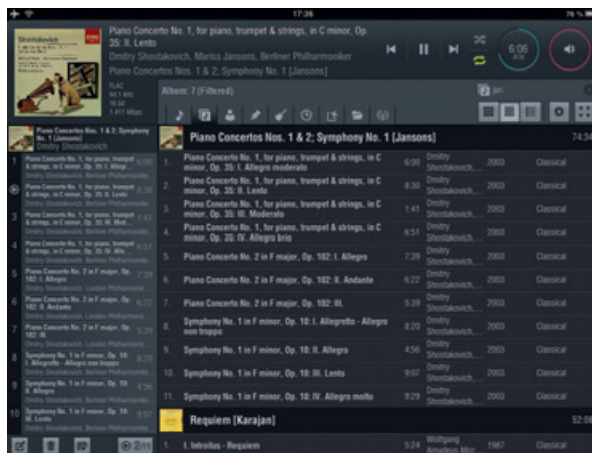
17:36

76 %

Shostakovich

Piano Concerto No. 1, for piano, trumpet & strings, in C minor, Op. 35: II. Lento

Dmitry Shostakovich, Mariss Jansons, Berliner Philharmoniker

Piano Concertos Nos. 1 & 2; Symphony No. 1 [Jansons]

6:06

FLAC
44.1 kHz
16 bit
1.411 Mbps

Album: 7 (Filtered)

jan

Piano Concertos Nos. 1 & 2; Symphony No. 1 [Jansons]
Dmitry Shostakovich

1. Piano Concerto No. 1, for piano, trumpet & strings, in C minor, Op. 35: I. Allegro
Dmitry Shostakovich, Berliner Philharmonike
6:00

2. Piano Concerto No. 1, for piano, trumpet & strings, in C minor, Op. 35: II. Lento
Dmitry Shostakovich, Berliner Philharmonike

3. Piano Concerto No. 1, for piano, trumpet & strings, in C minor, Op. 35: III. Mod
Dmitry Shostakovich, Berliner Philharmonike
1:41

4. Piano Concerto No. 1, for piano, trumpet & strings, in C minor, Op. 35: IV. Alle
Dmitry Shostakovich, Berliner Philharmonike
6:51

5. Piano Concerto No. 2 in F major, Op. 102: I. Allegro
Dmitry Shostakovich, London Philharmonic
7:39

6. Piano Concerto No. 2 in F major, Op. 102: II. Andante
Dmitry Shostakovich, London Philharmonic
6:22

7. Piano Concerto No. 2 in F major, Op. 102: III.
Dmitry Shostakovich, London Philharmonic
5:39

8. Symphony No. 1 in F minor, Op. 10: I. Allegretto - Allegro non troppo
Dmitry Shostakovich, Berliner Philharmonike
8:20

9. Symphony No. 1 in F minor, Op. 10: II. Allegro
Dmitry Shostakovich, Berliner Philharmonike
4:56

10. Symphony No. 1 in F minor, Op. 10: III. Lento
Dmitry Shostakovich, Berliner Philharmonike
9:07

2m

Piano Concertos Nos. 1 & 2; Symphony No. 1 [Jansons]
74:34

| | | | | | |
|---|---|---|---|---|---|
| 1. | Piano Concerto No. 1, for piano, trumpet & strings, in C minor, Op. 35: I. Allegro moderato | 6:00 | Dmitry Shostakovich,... | 2003 | Classical |
| 2. | Piano Concerto No. 1, for piano, trumpet & strings, in C minor, Op. 35: II. Lento | 8:30 | Dmitry Shostakovich,... | 2003 | Classical |
| 3. | Piano Concerto No. 1, for piano, trumpet & strings, in C minor, Op. 35: III. Moderato | 1:41 | Dmitry Shostakovich,... | 2003 | Classical |
| 4. | Piano Concerto No. 1, for piano, trumpet & strings, in C minor, Op. 35: IV. Allegro brio | 6:51 | Dmitry Shostakovich,... | 2003 | Classical |
| 5. | Piano Concerto No. 2 in F major, Op. 102: I. Allegro | 7:39 | Dmitry Shostakovich,... | 2003 | Classical |
| 6. | Piano Concerto No. 2 in F major, Op. 102: II. Andante | 6:22 | Dmitry Shostakovich,... | 2003 | Classical |
| 7. | Piano Concerto No. 2 in F major, Op. 102: III. | 5:39 | Dmitry Shostakovich,... | 2003 | Classical |
| 8. | Symphony No. 1 in F minor, Op. 10: I. Allegretto - Allegro non troppo | 8:20 | Dmitry Shostakovich,... | 2003 | Classical |
| 9. | Symphony No. 1 in F minor, Op. 10: II. Allegro | 4:56 | Dmitry Shostakovich,... | 2003 | Classical |
| 10. | Symphony No. 1 in F minor, Op. 10: III. Lento | 9:07 | Dmitry Shostakovich,... | 2003 | Classical |
| 11. | Symphony No. 1 in F minor, Op. 10: IV. Allegro molto | 9:29 | Dmitry Shostakovich,... | 2003 | Classical |

Requiem [Karajan]
52:08

| | | | | | |
|---|---|---|---|---|---|
| 1. | I. Introitus - Requiem | 5:24 | Wolfgang Amadeus Mo... | 1987 | Classical |